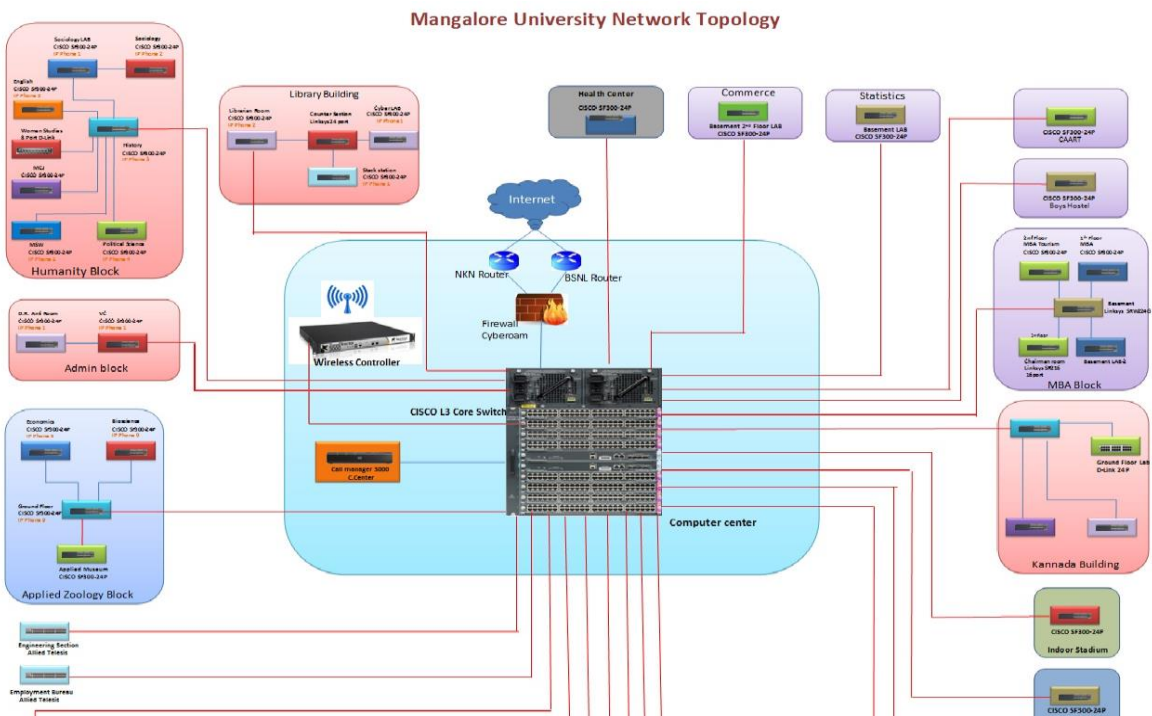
Mangalore University Network Topology

Sociology LAB
CISCO SF500-24P
IP Phone 1

Sociology
CISCO SF500-24P
IP Phone 2

English
CISCO SF500-24P
IP Phone 3

Women Studies
& Port D-Link

History
CISCO SF500-24P
IP Phone 5

MGJ
CISCO SF500-24P

MSW
CISCO SF500-24P
IP Phone 6

Political Science
CISCO SF500-24P
IP Phone 7

Humanity Block

Library Building

Librarian Room
CISCO SF500-24P
IP Phone 8

Counter Section
Linksys 24 port

CyberLAB
CISCO SF500-24P
IP Phone 1

Stack station
CISCO SF500-24P

Health Center
CISCO SF300-24P

Commerce
Basement 2nd Floor LAB
CISCO SF500-24P

Statistics
Basement LAB
CISCO SF300-24P

CISCO SF300-24P
CAART

CISCO SF300-24P
Boys Hostel

Internet

NKN Router

BSNL Router

Firewall
Cyberoam

Wireless Controller

2nd Floor
MBA Tourism
CISCO SF500-24P

1st Floor
MBA
CISCO SF500-24P

Basement
Linksys SRW224G

1st Floor
Chairman room
Linksys SRE16
16 port

Basement LAB-S

MBA Block

D.R. Anti Room
CISCO SF500-24P
IP Phone 1

VC
CISCO SF500-24P
IP Phone 1

Admin block

CISCO L3 Core Switch

Economics
CISCO SF500-24P
IP Phone 8

Bioscience
CISCO SF500-24P
IP Phone 9

Call manager 3000
C.Center

Ground Floor
CISCO SF500-24P
IP Phone 8

Applied Museum
CISCO SF500-24P

Applied Zoology Block

Computer center

Ground Floor LAB
D-Link 24 P

Kannada Building

Engineering Section
Allied Telesis

Employment Bureau
Allied Telesis

CISCO SF300-24P
Indoor Stadium

CISCO SF300-24P